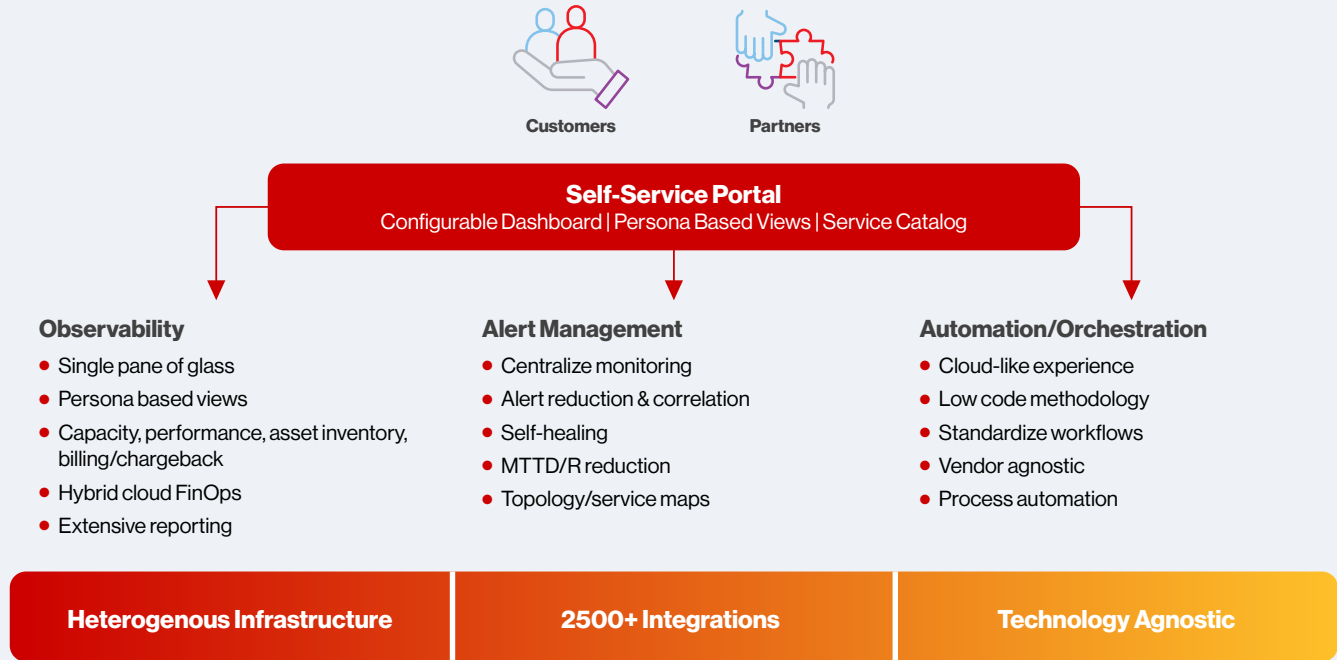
Customers

Partners

Self-Service Portal
Configurable Dashboard | Persona Based Views | Service Catalog

Observability
- Single pane of glass
- Persona based views
- Capacity, performance, asset inventory, billing/chargeback
- Hybrid cloud FinOps
- Extensive reporting

Alert Management
- Centralize monitoring
- Alert reduction & correlation
- Self-healing
- MTTD/R reduction
- Topology/service maps

Automation/Orchestration
- Cloud-like experience
- Low code methodology
- Standardize workflows
- Vendor agnostic
- Process automation

Heterogenous Infrastructure

2500+ Integrations

Technology Agnostic